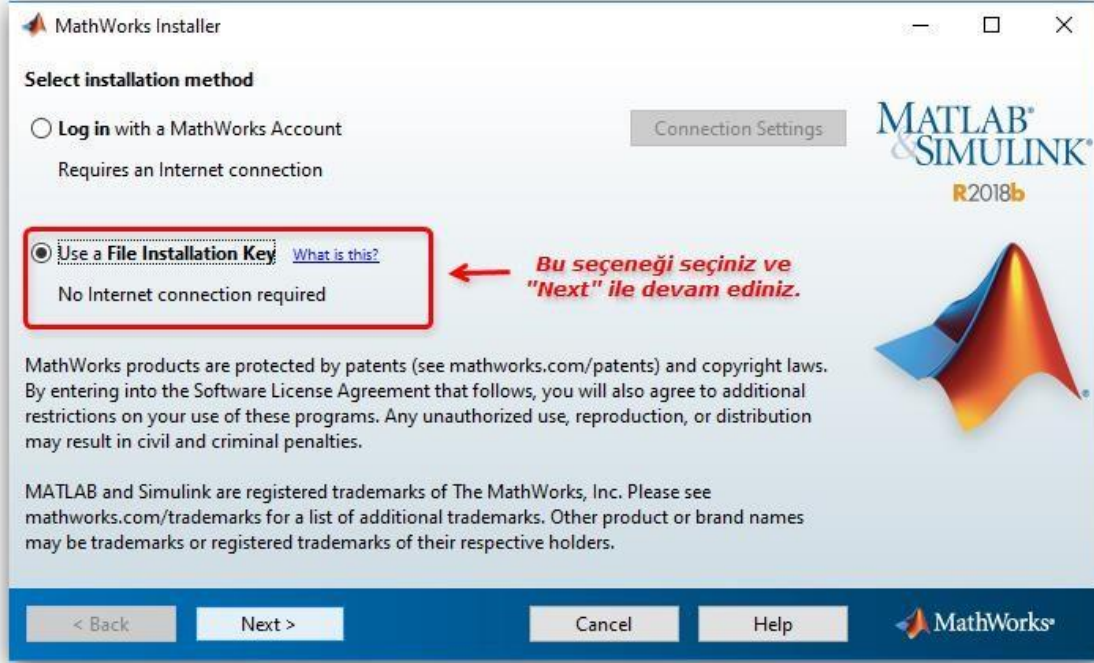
MathWorks Installer

Select installation method

Log in with a MathWorks Account

Connection Settings

Requires an Internet connection

MATLAB® & SIMULINK®

R2018b

Use a File Installation Key What is this?

No Internet connection required

Bu seçeneği seçiniz ve "Next" ile devam ediniz.

MathWorks products are protected by patents (see mathworks.com/patents) and copyright laws. By entering into the Software License Agreement that follows, you will also agree to additional restrictions on your use of these programs. Any unauthorized use, reproduction, or distribution may result in civil and criminal penalties.

MATLAB and Simulink are registered trademarks of The MathWorks, Inc. Please see mathworks.com/trademarks for a list of additional trademarks. Other product or brand names may be trademarks or registered trademarks of their respective holders.

< Back Next > Cancel Help MathWorks®